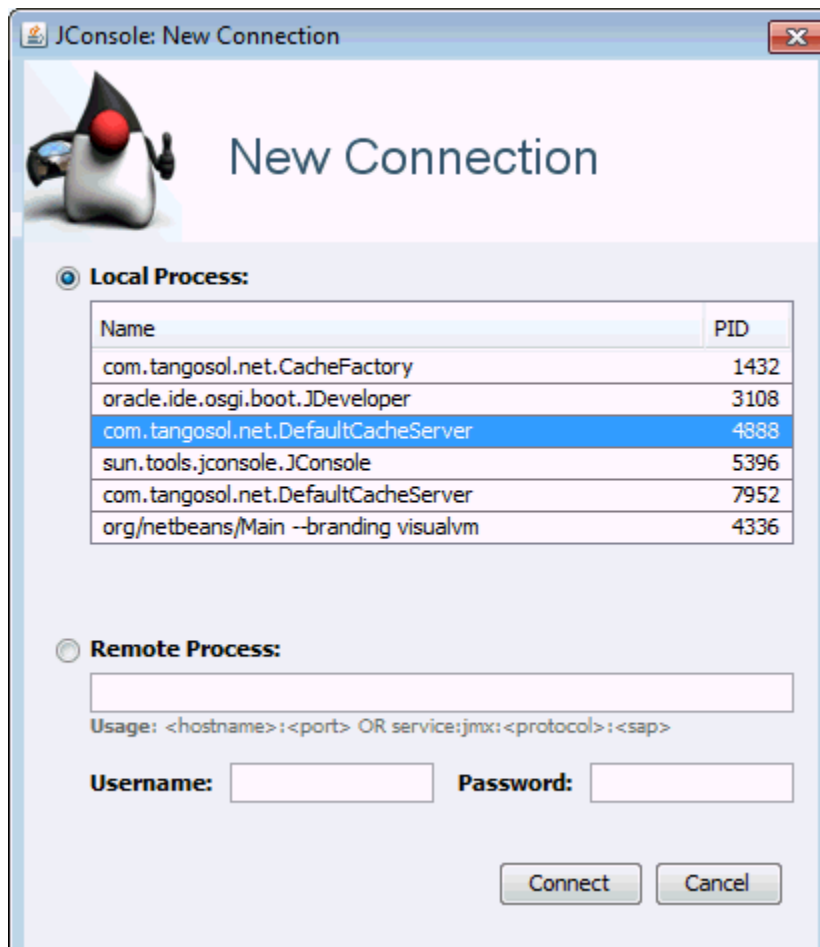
JConsole: New Connection

New Connection

Local Process:

| Name | PID |
|---|---|
| com.tangosol.net.CacheFactory | 1432 |
| oracle.ide.osgi.boot.JDeveloper | 3108 |
| com.tangosol.net.DefaultCacheServer | 4888 |
| sun.tools.jconsole.JConsole | 5396 |
| com.tangosol.net.DefaultCacheServer | 7952 |
| org/netbeans/Main --branding visualvm | 4336 |

Remote Process:

Usage: <hostname>:<port> OR service:jmx:<protocol>:<sap>

Username: Password:

Connect Cancel